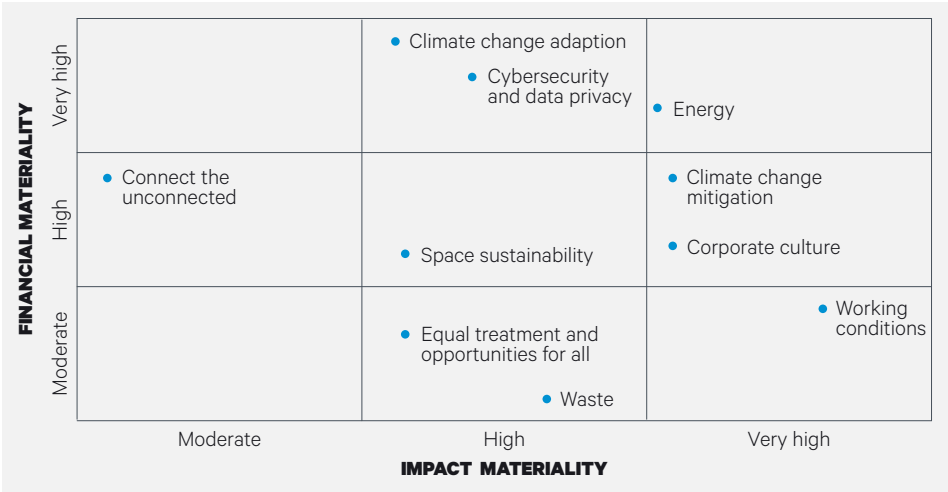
FINANCIAL MATERIALITY

| | Moderate | High | Very high |
|---|---|---|---|
| Very high | | Climate change adaption<br>Cybersecurity and data privacy | Energy |
| High | Connect the unconnected | Space sustainability | Climate change mitigation<br>Corporate culture |
| Moderate | | Equal treatment and opportunities for all<br>Waste | Working conditions |

IMPACT MATERIALITY